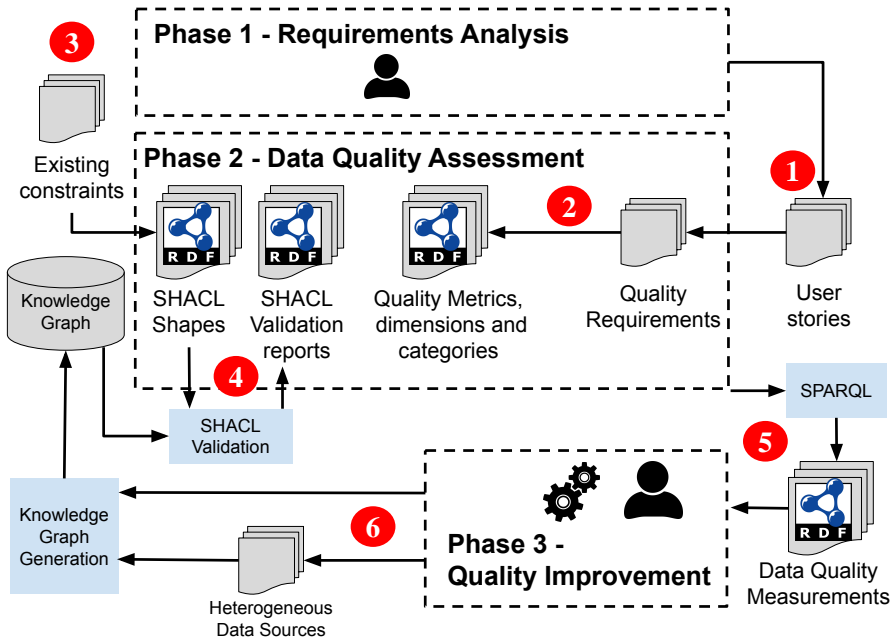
3

Phase 1 - Requirements Analysis

Existing constraints

Phase 2 - Data Quality Assessment

1

2

RDF

RDF

RDF

Knowledge Graph

SHACL Shapes

SHACL Validation reports

Quality Metrics, dimensions and categories

Quality Requirements

User stories

4

SHACL Validation

SPARQL

5

Knowledge Graph Generation

6

Phase 3 - Quality Improvement

RDF

Heterogeneous Data Sources

Data Quality Measurements